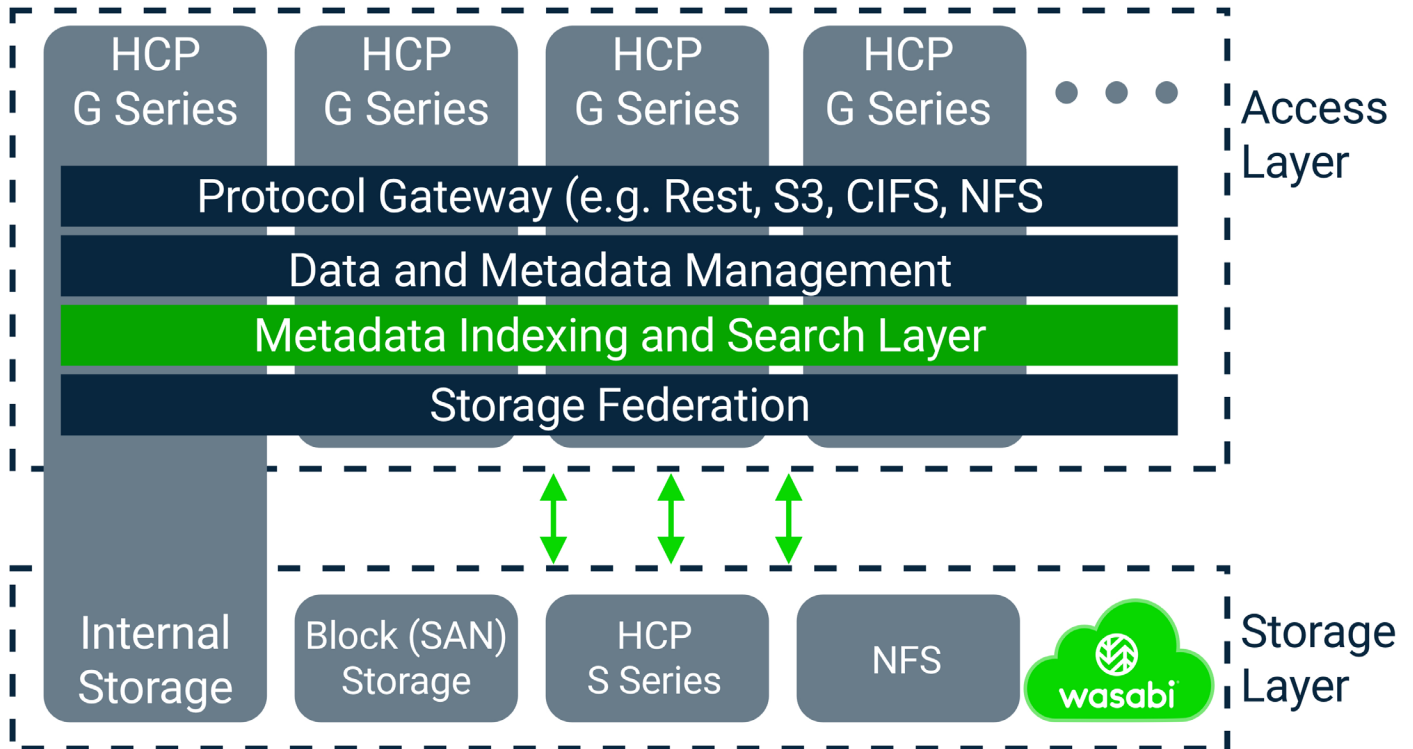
HCP G Series

HCP G Series

HCP G Series

HCP G Series

Access Layer

Protocol Gateway (e.g. Rest, S3, CIFS, NFS

Data and Metadata Management

Metadata Indexing and Search Layer

Storage Federation

Internal Storage

Block (SAN) Storage

HCP S Series

NFS

wasabi

Storage Layer